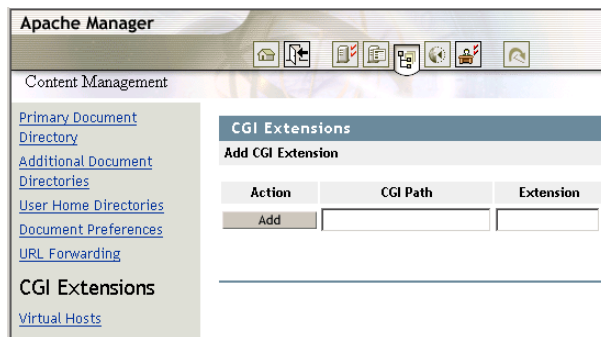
Apache Manager

Content Management

Primary Document Directory
Additional Document Directories
User Home Directories
Document Preferences
URL Forwarding
CGI Extensions
Virtual Hosts

CGI Extensions
Add CGI Extension

| Action | CGI Path | Extension |
|---|---|---|
| Add | | |